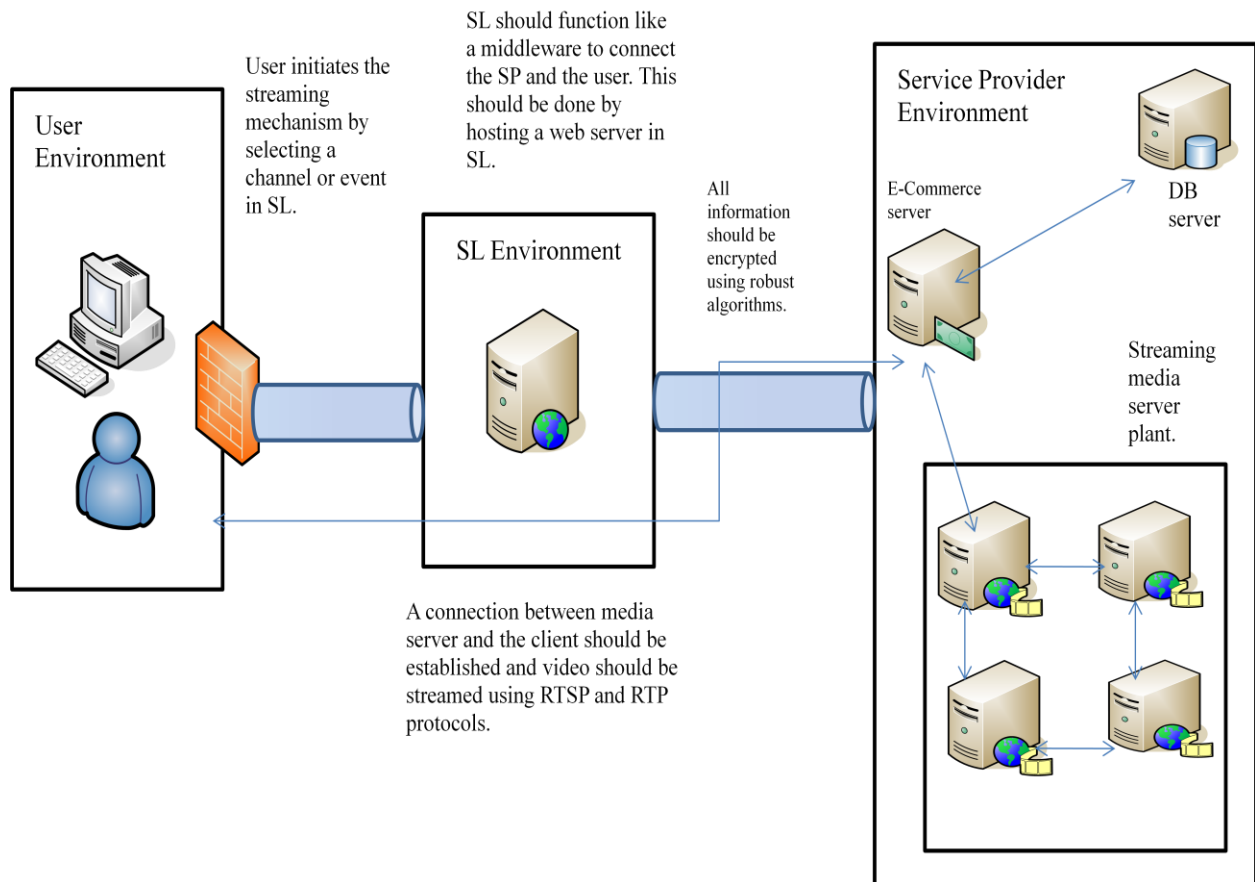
User Environment

User initiates the streaming mechanism by selecting a channel or event in SL.

SL should function like a middleware to connect the SP and the user. This should be done by hosting a web server in SL.

SL Environment

All information should be encrypted using robust algorithms.

Service Provider Environment

E-Commerce server

DB server

Streaming media server plant.

A connection between media server and the client should be established and video should be streamed using RTSP and RTP protocols.